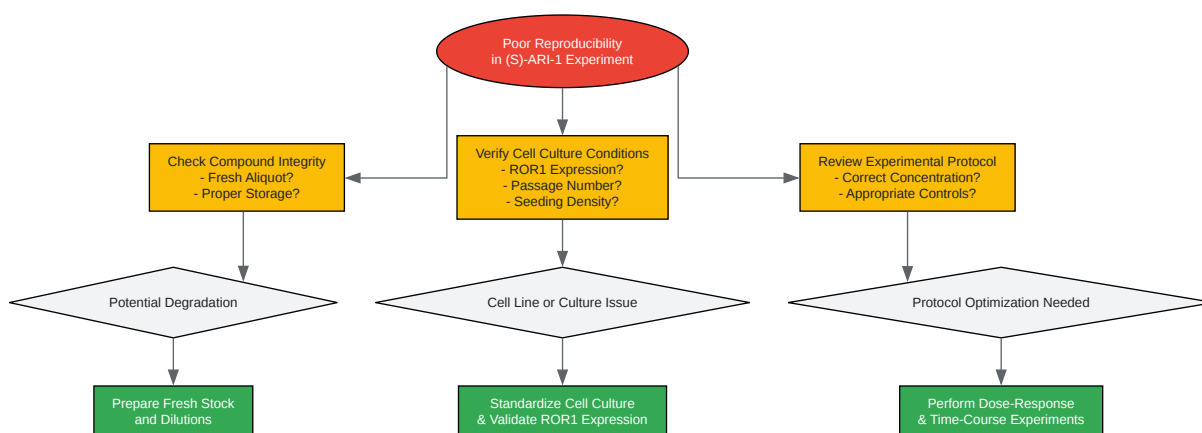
Poor Reproducibility in (S)-ARI-1 Experiment

Check Compound Integrity
- Fresh Aliquot?
- Proper Storage?

Verify Cell Culture Conditions
- ROR1 Expression?
- Passage Number?
- Seeding Density?

Review Experimental Protocol
- Correct Concentration?
- Appropriate Controls?

Potential Degradation

Cell Line or Culture Issue

Protocol Optimization Needed

Prepare Fresh Stock and Dilutions

Standardize Cell Culture & Validate ROR1 Expression

Perform Dose-Response & Time-Course Experiments